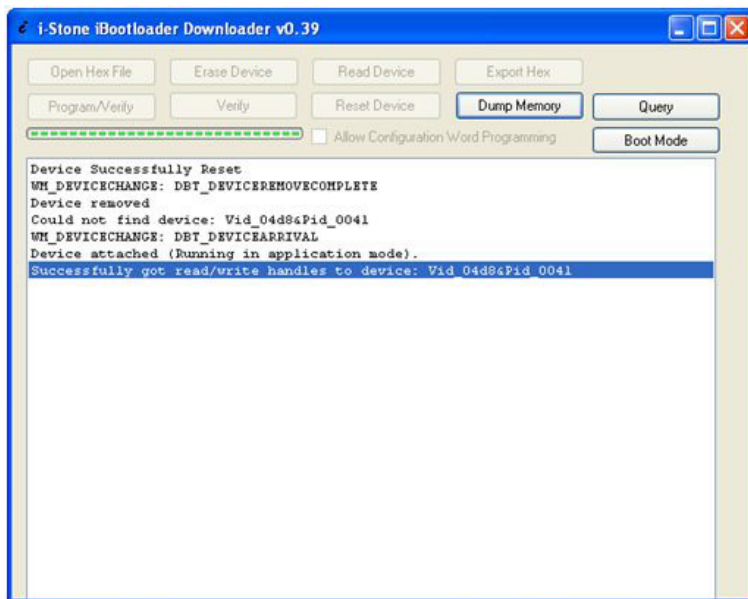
i-Stone iBootloader Downloader v0.39

Open Hex File
Erase Device
Read Device
Export Hex
Program/Verify
Verify
Reset Device
Dump Memory
Query
Allow Configuration Word Programming
Boot Mode

Device Successfully Reset
WM_DEVICECHANGE: DBT_DEVICEREMOVECOMPLETE
Device removed
Could not find device: Vid_04d8&Pid_0041
WM_DEVICECHANGE: DBT_DEVICEARRIVAL
Device attached (Running in application mode).
Successfully got read/write handles to device: Vid_04d8&Pid_0041